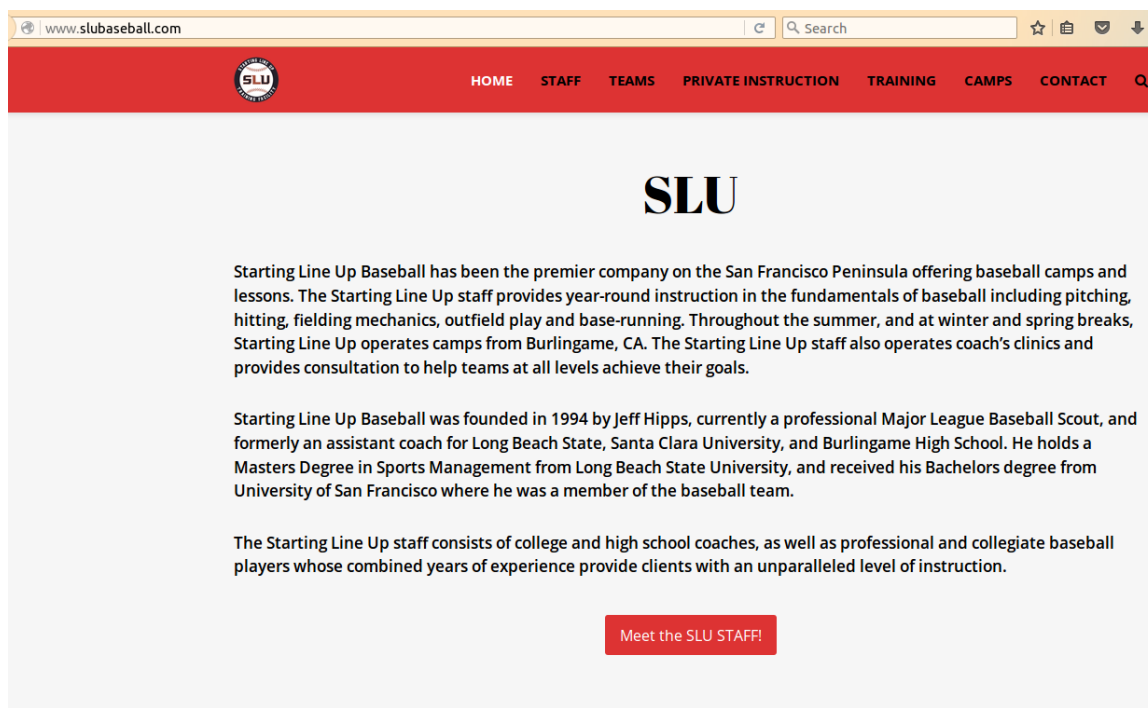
www.slubaseball.com

Search

SLU

HOME STAFF TEAMS PRIVATE INSTRUCTION TRAINING CAMPS CONTACT

SLU

Starting Line Up Baseball has been the premier company on the San Francisco Peninsula offering baseball camps and lessons. The Starting Line Up staff provides year-round instruction in the fundamentals of baseball including pitching, hitting, fielding mechanics, outfield play and base-running. Throughout the summer, and at winter and spring breaks, Starting Line Up operates camps from Burlingame, CA. The Starting Line Up staff also operates coach's clinics and provides consultation to help teams at all levels achieve their goals.

Starting Line Up Baseball was founded in 1994 by Jeff Hipps, currently a professional Major League Baseball Scout, and formerly an assistant coach for Long Beach State, Santa Clara University, and Burlingame High School. He holds a Masters Degree in Sports Management from Long Beach State University, and received his Bachelors degree from University of San Francisco where he was a member of the baseball team.

The Starting Line Up staff consists of college and high school coaches, as well as professional and collegiate baseball players whose combined years of experience provide clients with an unparalleled level of instruction.

Meet the SLU STAFF!